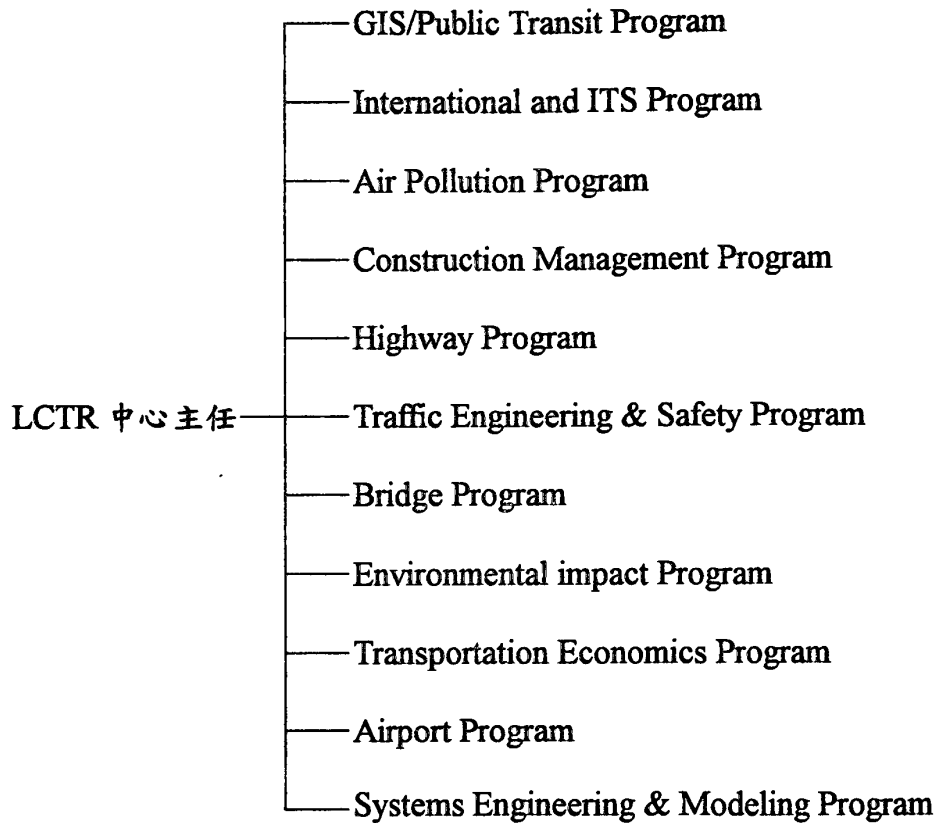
LCTR 中心主任

GIS/Public Transit Program

International and ITS Program

Air Pollution Program

Construction Management Program

Highway Program

Traffic Engineering & Safety Program

Bridge Program

Environmental impact Program

Transportation Economics Program

Airport Program

Systems Engineering & Modeling Program